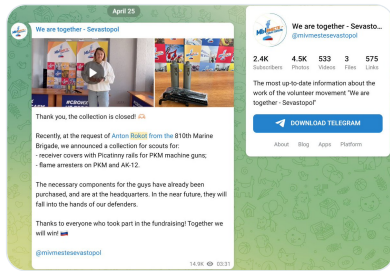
April 25

We are together - Sevastopol

Thank you, the collection is closed! 🙏

Recently, at the request of Anton Rokot from the 810th Marine Brigade, we announced a collection for scouts for:
- receiver covers with Picatinny rails for PKM machine guns;
- flame arresters on PKM and AK-12.

The necessary components for the guys have already been purchased, and are at the headquarters. In the near future, they will fall into the hands of our defenders.

Thanks to everyone who took part in the fundraising! Together we will win! 🇷🇺

@mivmestesevastopol

14.9K 03:31

We are together - Sevastopol
@mivmestesevastopol

2.4K Subscribers
4.5K Photos
533 Videos
3 Files
575 Links

The most up-to-date information about the work of the volunteer movement "We are together - Sevastopol"

DOWNLOAD TELEGRAM

About Blog Apps Platform